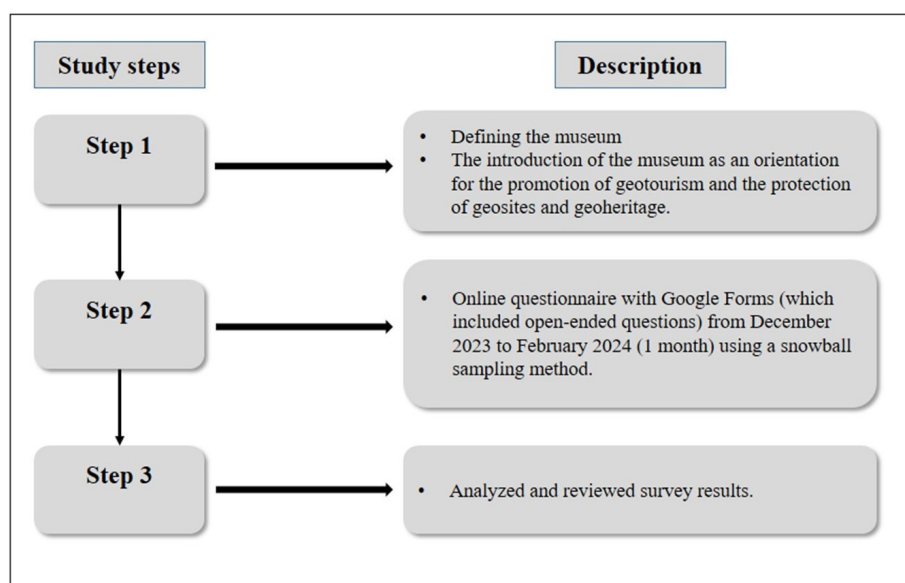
Study steps

Description

Step 1

- Defining the museum
- The introduction of the museum as an orientation for the promotion of geotourism and the protection of geosites and geoheritage.

Step 2

- Online questionnaire with Google Forms (which included open-ended questions) from December 2023 to February 2024 (1 month) using a snowball sampling method.

Step 3

- Analyzed and reviewed survey results.